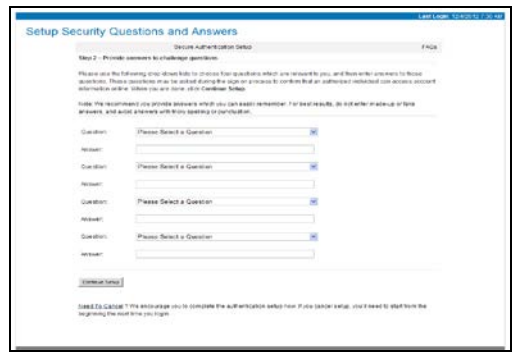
Last Login: 12/4/2012 7:30 AM

Setup Security Questions and Answers

Secure Authentication Setup

FAQs

Step 2 – Provide answers to challenge questions

Please use the following drop down lists to choose four questions which are relevant to you, and then enter answers to those questions. These questions may be asked during the sign on process to confirm that an authorized individual can access account information online. When you are done, click Continue Setup.

Note: We recommend you provide answers which you can easily remember. For best results, do not enter made-up or fake answers, and avoid answers with tricky spelling or punctuation.

Question: Please Select a Question

Answer:

Question: Please Select a Question

Answer:

Question: Please Select a Question

Answer:

Question: Please Select a Question

Answer:

Continue Setup

Need To Cancel? We encourage you to complete the authentication setup now. If you cancel setup, you'll need to start from the beginning the next time you login.